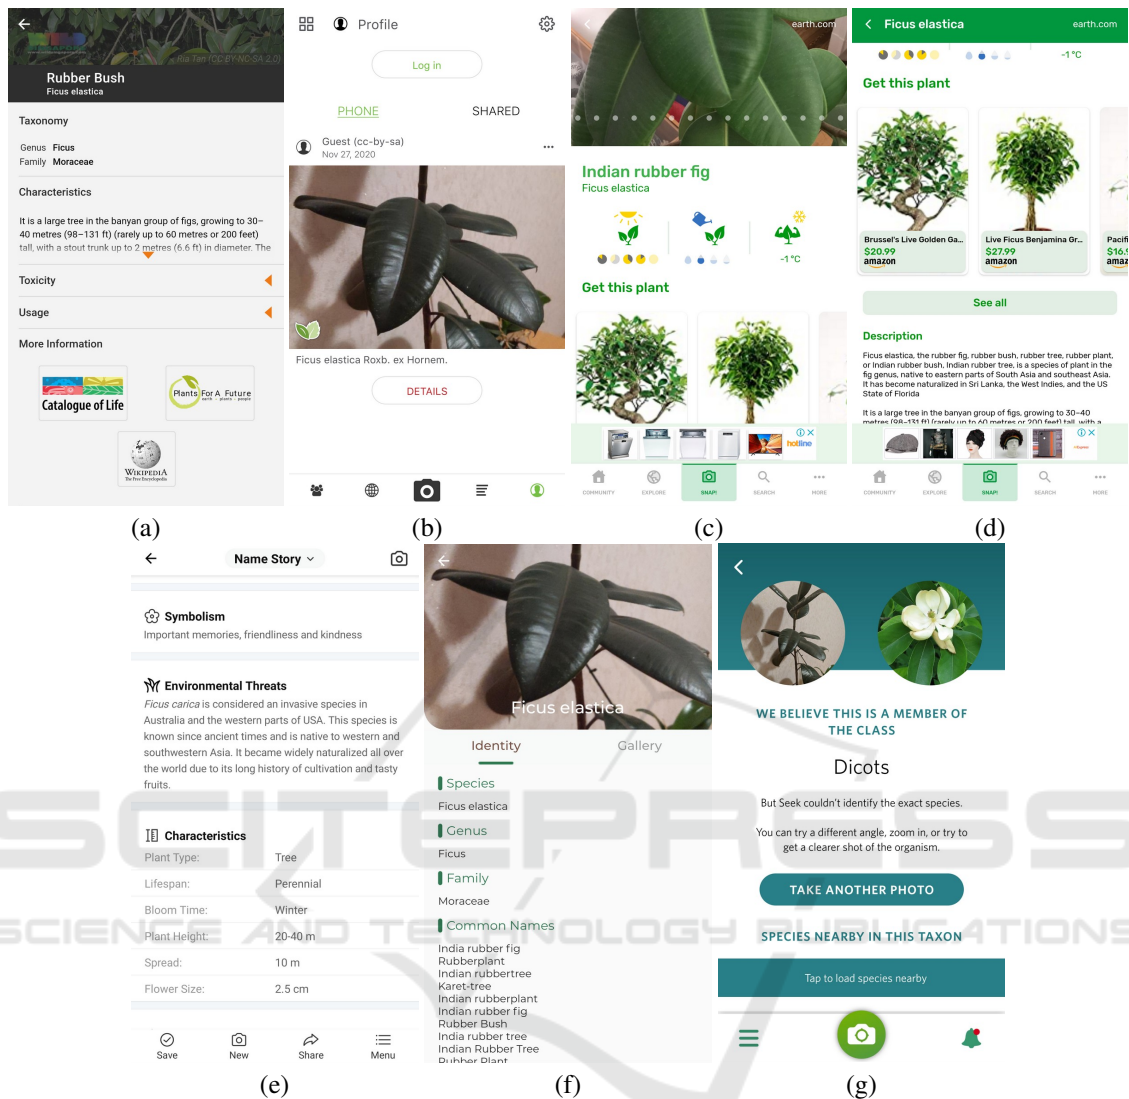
Rubber Bush
Ficus elastica

Ria Tan (CC BY-NC-SA 2.0)

Taxonomy

Genus Ficus
Family Moraceae

Characteristics

It is a large tree in the banyan group of figs, growing to 30–40 metres (98–131 ft) (rarely up to 60 metres or 200 feet) tall, with a stout trunk up to 2 metres (6.6 ft) in diameter. The

Toxicity

Usage

More Information

Catalogue of Life

Plants For A Future

WIKIPEDIA The Free Encyclopedia

(a)

Profile

Log in

PHONE SHARED

Guest (cc-by-sa)
Nov 27, 2020

Ficus elastica Roxb. ex Hornem.

DETAILS

(b)

earth.com

Indian rubber fig
Ficus elastica

-1 °C

Get this plant

hotline

COMMUNITY EXPLORE SNAP! SEARCH MORE

(c)

Ficus elastica earth.com

-1 °C

Get this plant

Brussel's Live Golden Ga... $20.99 amazon

Live Ficus Benjamina Gr... $27.99 amazon

Pacifi $16. amaz

See all

Description

Ficus elastica, the rubber fig, rubber bush, rubber tree, rubber plant, or Indian rubber bush, Indian rubber tree, is a species of plant in the fig genus, native to eastern parts of South Asia and southeast Asia. It has become naturalized in Sri Lanka, the West Indies, and the US State of Florida

It is a large tree in the banyan group of figs, growing to 30–40 metres [98–131 ft] [rarely up to 60 metres or 200 feet] tall, with a

COMMUNITY EXPLORE SNAP! SEARCH MORE

(d)

Name Story

Symbolism
Important memories, friendliness and kindness

Environmental Threats
Ficus carica is considered an invasive species in Australia and the western parts of USA. This species is known since ancient times and is native to western and southwestern Asia. It became widely naturalized all over the world due to its long history of cultivation and tasty fruits.

Characteristics

| Plant Type: | Tree |
|---|---|
| Lifespan: | Perennial |
| Bloom Time: | Winter |
| Plant Height: | 20-40 m |
| Spread: | 10 m |
| Flower Size: | 2.5 cm |

Save New Share Menu

(e)

Ficus elastica

Identity Gallery

Species
Ficus elastica
Genus
Ficus
Family
Moraceae
Common Names
India rubber fig
Rubberplant
Indian rubbertree
Karet-tree
Indian rubberplant
Indian rubber fig
Rubber Bush
India rubber tree
Indian Rubber Tree
Rubber Plant

(f)

WE BELIEVE THIS IS A MEMBER OF THE CLASS

Dicots

But Seek couldn't identify the exact species.

You can try a different angle, zoom in, or try to get a clearer shot of the organism.

TAKE ANOTHER PHOTO

SPECIES NEARBY IN THIS TAXON

Tap to load species nearby

(g)

SCITEPRESS SCIENCE AND TECHNOLOGY PUBLICATIONS